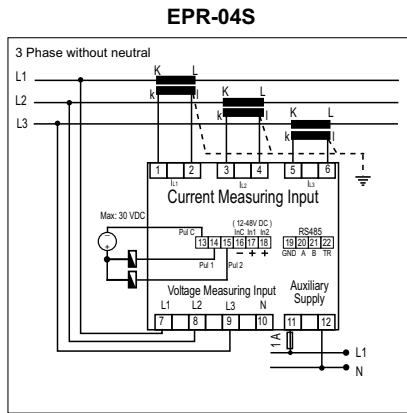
EPR-04S

3 Phase without neutral

L1
L2
L3

K L
k l

K L
k l

K L
k l

1 2 3 4 5 6

$I_{L1}$ $I_{L2}$ $I_{L3}$

Current Measuring Input

Max: 30 VDC

( 12-48V DC )

Pul C InC In1 In2

13 14 15 16 17 18

– + +

RS485

19 20 21 22

GND A B TR

Pul 1 Pul 2

Voltage Measuring Input

L1 L2 L3 N

Auxiliary Supply

7 8 9 10 11 12

1A

L1
N